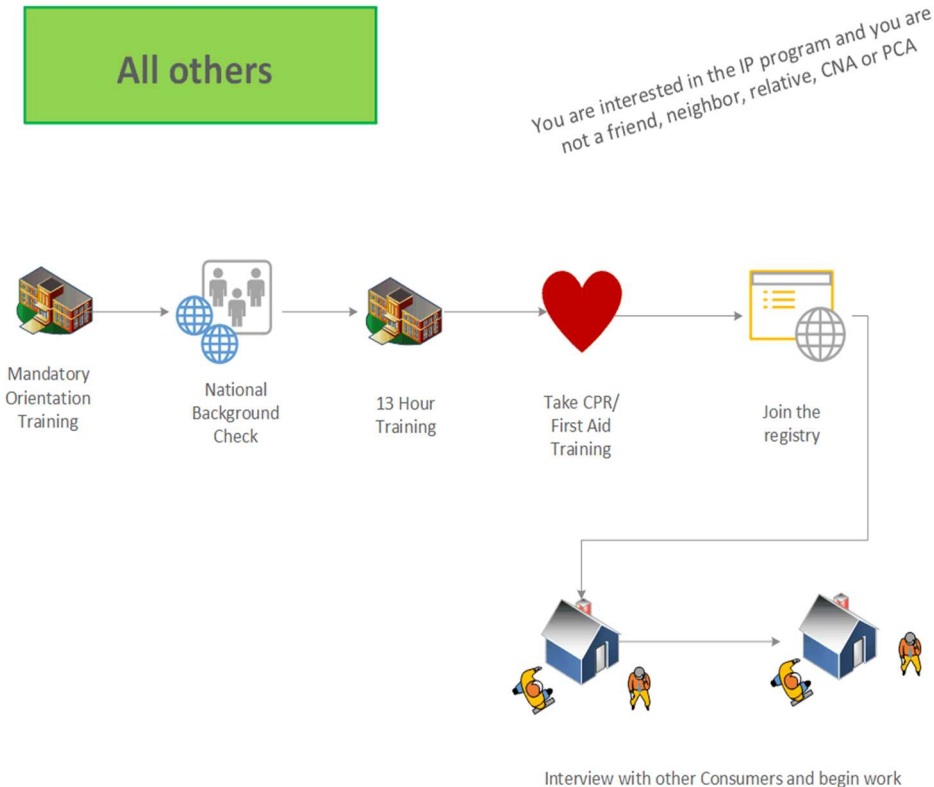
All others

You are interested in the IP program and you are not a friend, neighbor, relative, CNA or PCA

Mandatory Orientation Training

National Background Check

13 Hour Training

Take CPR/ First Aid Training

Join the registry

Interview with other Consumers and begin work